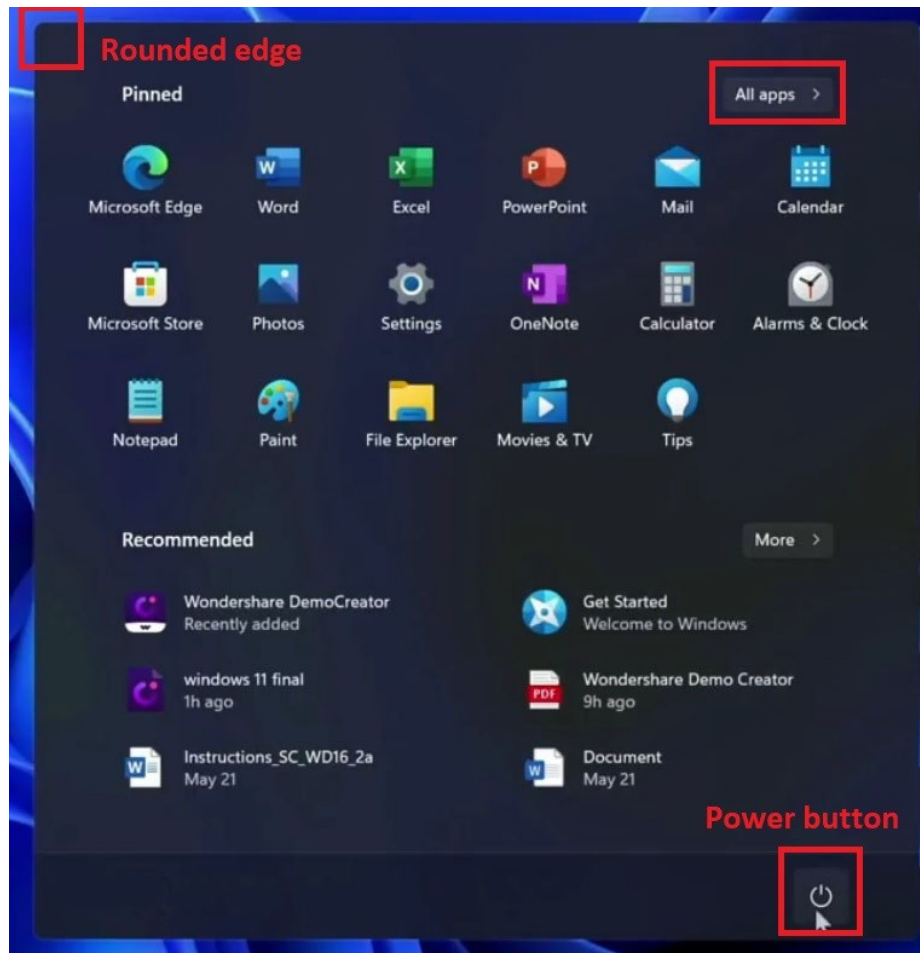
Rounded edge

Pinned

All apps >

Microsoft Edge
Word
Excel
PowerPoint
Mail
Calendar

Microsoft Store
Photos
Settings
OneNote
Calculator
Alarms & Clock

Notepad
Paint
File Explorer
Movies & TV
Tips

Recommended

More >

Wondershare DemoCreator
Recently added

Get Started
Welcome to Windows

windows 11 final
1h ago

Wondershare Demo Creator
9h ago

Instructions_SC_WD16_2a
May 21

Document
May 21

Power button